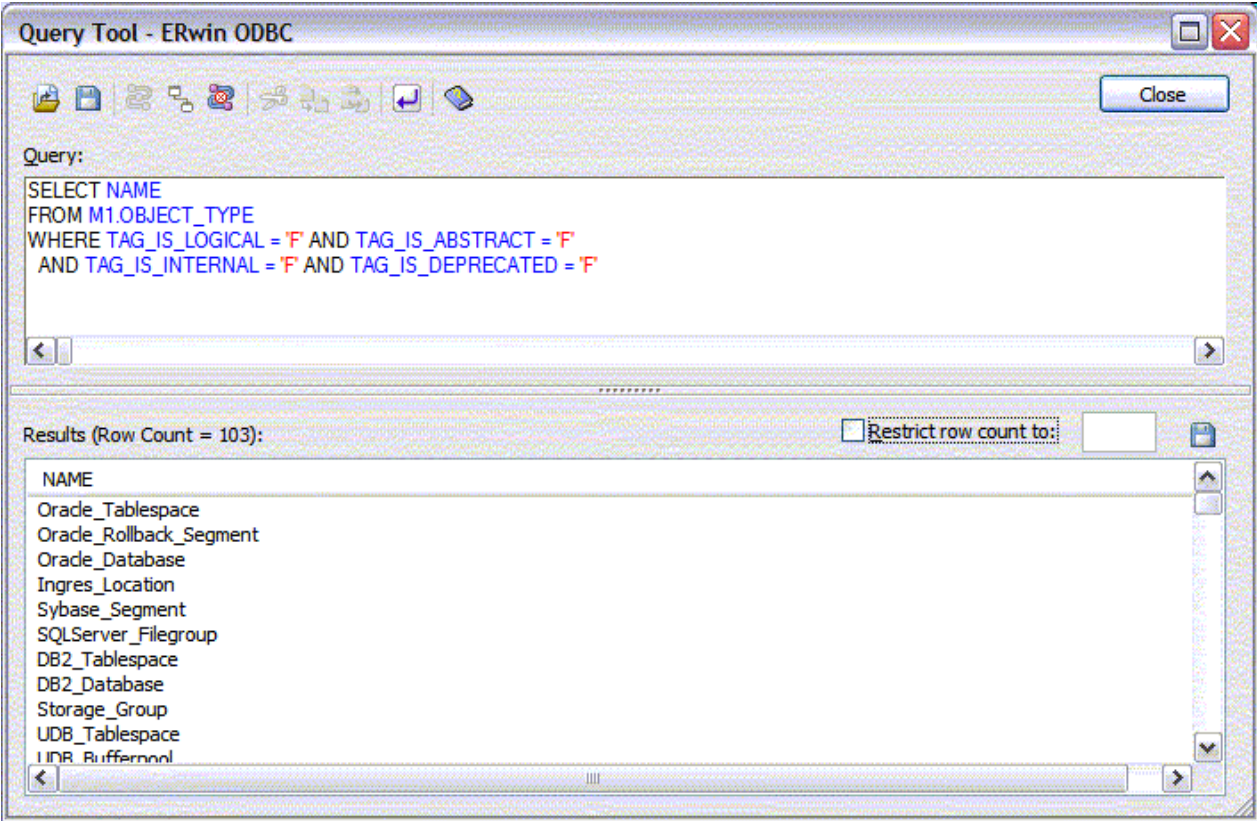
Query Tool - ERwin ODBC

Close

Query:

SELECT NAME
FROM M1.OBJECT_TYPE
WHERE TAG_IS_LOGICAL = 'F' AND TAG_IS_ABSTRACT = 'F'
AND TAG_IS_INTERNAL = 'F' AND TAG_IS_DEPRECATED = 'F'

Results (Row Count = 103):

Restrict row count to:

| NAME |
|---|
| Oracle_Tablespace |
| Oracle_Rollback_Segment |
| Oracle_Database |
| Ingres_Location |
| Sybase_Segment |
| SQLServer_Filegroup |
| DB2_Tablespace |
| DB2_Database |
| Storage_Group |
| UDB_Tablespace |
| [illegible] |